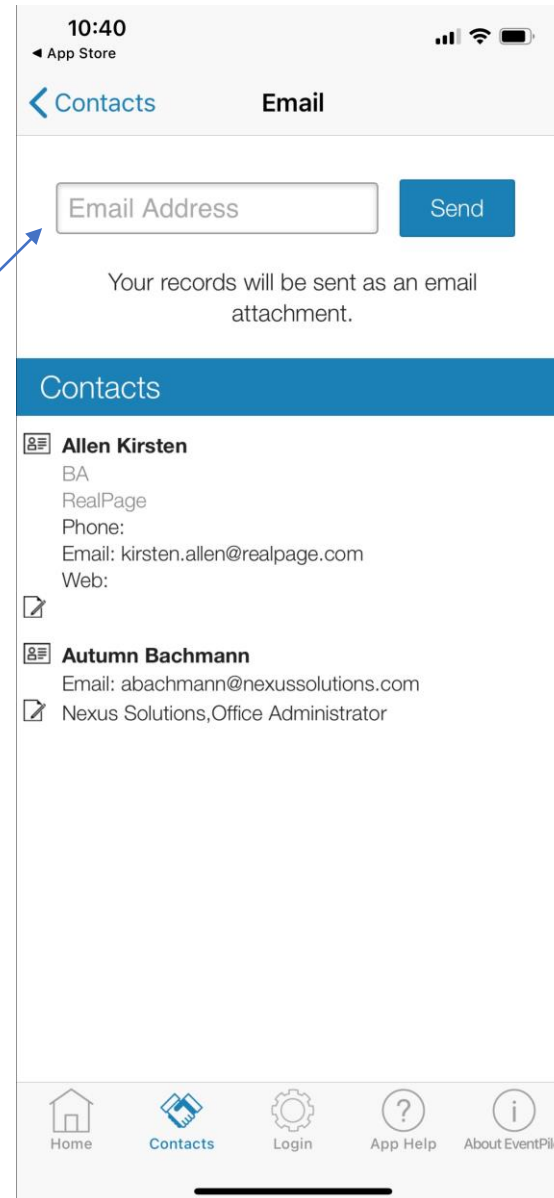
10:40
◂ App Store

Contacts
Email

Email Address
Send

Your records will be sent as an email attachment.

Contacts

Allen Kirsten
BA
RealPage
Phone:
Email: kirsten.allen@realpage.com
Web:

Autumn Bachmann
Email: abachmann@nexussolutions.com
Nexus Solutions,Office Administrator

Home
Contacts
Login
App Help
About EventPil